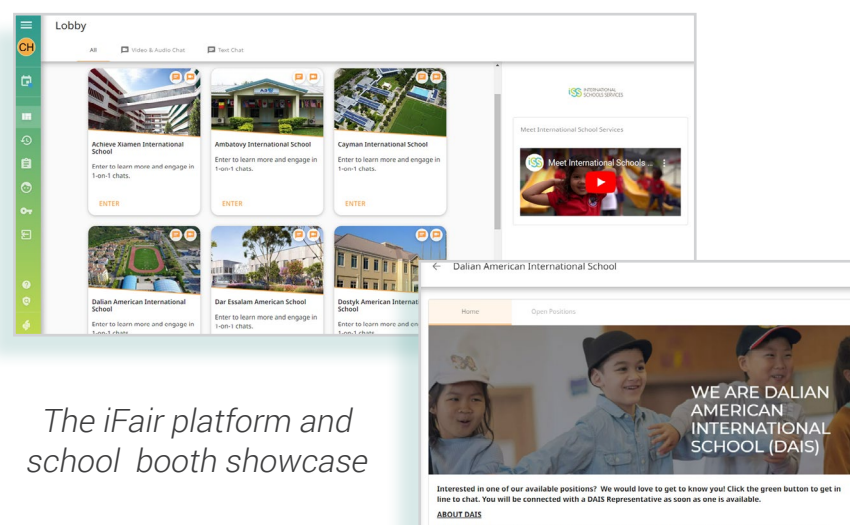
CH

Lobby

All | Video & Audio Chat | Text Chat

Achieve Xiamen International School
Enter to learn more and engage in 1-on-1 chats.
ENTER

Ambatovy International School
Enter to learn more and engage in 1-on-1 chats.
ENTER

Cayman International School
Enter to learn more and engage in 1-on-1 chats.
ENTER

Dalian American International School
Enter to learn more and engage in 1-on-1 chats.

Dar Essalam American School
Enter to learn more and engage in 1-on-1 chats.

Dostyk American Internat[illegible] School
Enter to learn more and en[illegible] 1-on-1 chats.

ISS INTERNATIONAL SCHOOLS SERVICES

Meet International School Services

Meet International Schools ...

Dalian American International School

Home | Open Positions

WE ARE DALIAN AMERICAN INTERNATIONAL SCHOOL (DAIS)

Interested in one of our available positions? We would love to get to know you! Click the green button to get in line to chat. You will be connected with a DAIS Representative as soon as one is available.

ABOUT DAIS

The iFair platform and school booth showcase